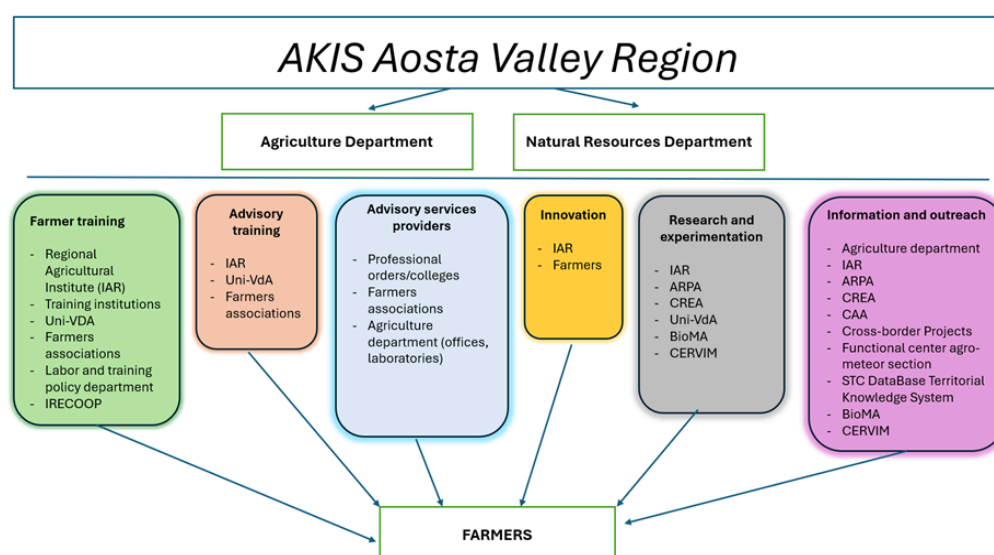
AKIS Aosta Valley Region

Agriculture Department

Natural Resources Department

Farmer training

- Regional Agricultural Institute (IAR)
- Training institutions
- Uni-VDA
- Farmers associations
- Labor and training policy department
- IRECOOP

Advisory training

- IAR
- Uni-VdA
- Farmers associations

Advisory services providers

- Professional orders/colleges
- Farmers associations
- Agriculture department (offices, laboratories)

Innovation

- IAR
- Farmers

Research and experimentation

- IAR
- ARPA
- CREA
- Uni-VdA
- BioMA
- CERVIM

Information and outreach

- Agriculture department
- IAR
- ARPA
- CREA
- CAA
- Cross-border Projects
- Functional center agro-meteor section
- STC DataBase Territorial Knowledge System
- BioMA
- CERVIM

FARMERS